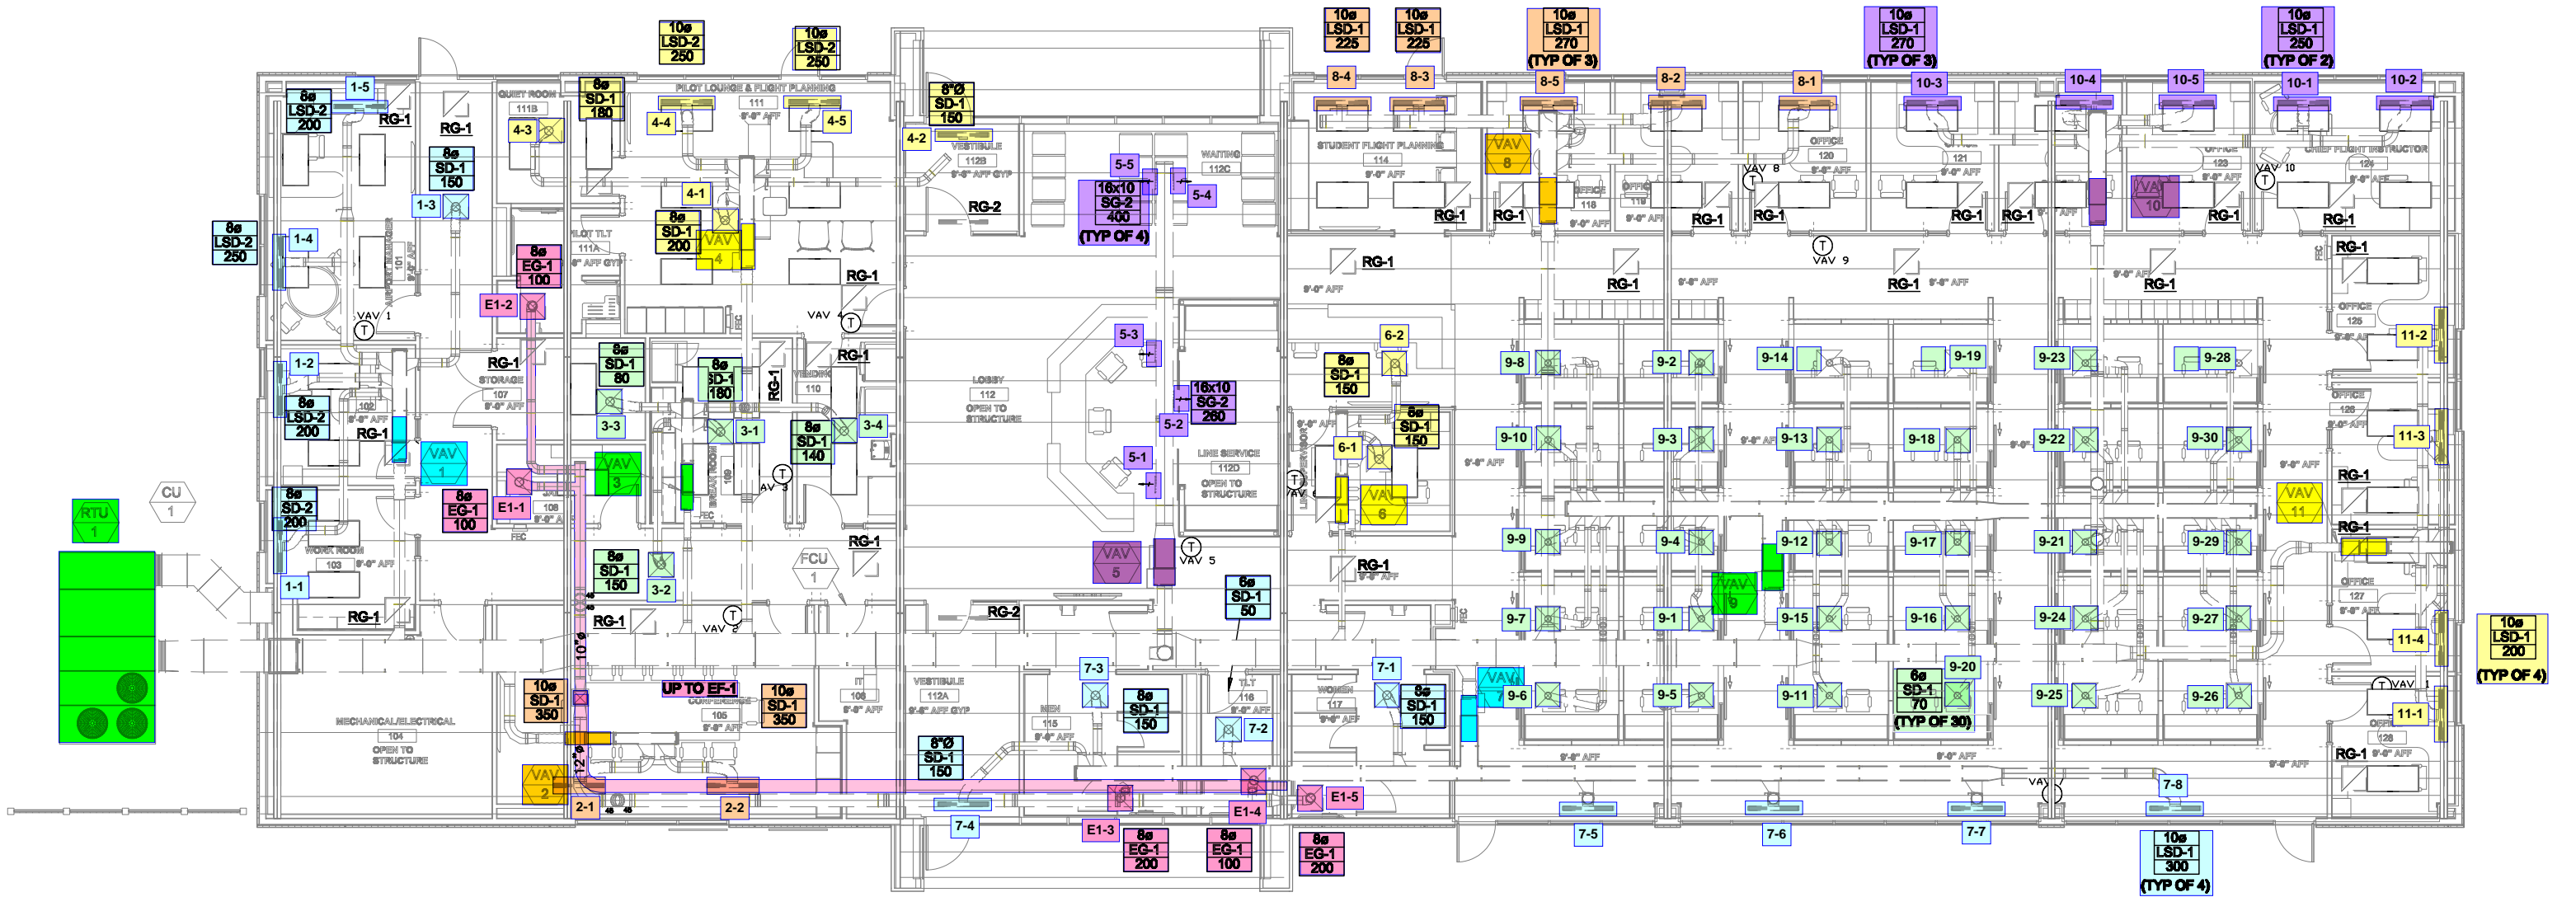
10ø LSD-2 250
10ø LSD-2 250
10ø LSD-1 225
10ø LSD-1 225
10ø LSD-1 270 (TYP OF 3)
10ø LSD-1 270 (TYP OF 3)
10ø LSD-1 250 (TYP OF 2)

1-5
8ø LSD-2 200
RG-1
RG-1
QUIET ROOM 111B
8ø SD-1 180
PILOT LOUNGE & FLIGHT PLANNING 111
4-3
4-4
4-5
8"Ø SD-1 150
4-2
VESTIBULE 112B
8ø SD-1 150
1-3
4-1
5-5
WAITING 112C
16x10 SG-2 400 (TYP OF 4)
5-4
RG-2
8ø LSD-2 250
1-4
8ø EG-1 100
PILOT TLT 111A
8ø SD-1 200
VAV 4
RG-1
E1-2
VAV 1
1-2
RG-1
STORAGE 107
8ø SD-1 80
8ø SD-1 180
RG-1
VAV
RG-1
5-3
LOBBY 112 OPEN TO STRUCTURE
16x10 SG-2 260
8ø LSD-2 200
RG-1
VAV 1
3-3
3-1
8ø SD-1 140
3-4
5-2
LINE SERVICE 112D OPEN TO STRUCTURE
VAV 3
5-1
RTU 1
CU 1
8ø EG-1 100
E1-1
VAV 3
8ø SD-2 200
WORK ROOM 103
RG-1
FCU 1
8ø SD-1 150
3-2
VAV 5
VAV 5
6ø SD-1 50
1-1
RG-1
RG-1
VAV 2
RG-2
UP TO EF-1
10ø SD-1 350
10ø SD-1 350
CONFERENCE 105
IT 106
VESTIBULE 112A
7-3
8ø SD-1 150
MEN 115
TLT 116
MECHANICAL/ELECTRICAL 104 OPEN TO STRUCTURE
8"Ø SD-1 150
7-2
VAV 2
2-1
2-2
7-4
E1-3
8ø EG-1 200
8ø EG-1 100
E1-4
E1-5
8ø EG-1 200

8-4
8-3
8-5
8-2
8-1
10-3
10-4
10-5
10-1
10-2
STUDENT FLIGHT PLANNING 114
VAV 8
OFFICE 120
121
OFFICE 122
OFFICE 123
CHIEF FLIGHT INSTRUCTOR 124
VAV 10
RG-1
RG-1
RG-1
RG-1
RG-1
RG-1
RG-1
RG-1
VAV 10
VAV 9
RG-1
RG-1
RG-1
RG-1
RG-1
RG-1
6-2
8ø SD-1 150
OFFICE 125
11-2
9-8
9-2
9-14
9-19
9-23
9-28
8ø SD-1 150
6-1
9-10
9-3
9-13
9-18
9-22
9-30
11-3
VAV 6
RG-1
VAV 11
9-9
9-4
9-12
9-17
9-21
9-29
RG-1
RG-1
VAV 9
9-7
9-1
9-15
9-16
9-24
9-27
OFFICE 127
11-4
10ø LSD-1 200 (TYP OF 4)
7-1
WOMEN 117
8ø SD-1 150
VAV
9-6
9-5
9-11
6ø SD-1 70 (TYP OF 30)
9-20
9-25
9-26
11-1
RG-1
7-8
7-5
7-6
7-7
10ø LSD-1 300 (TYP OF 4)